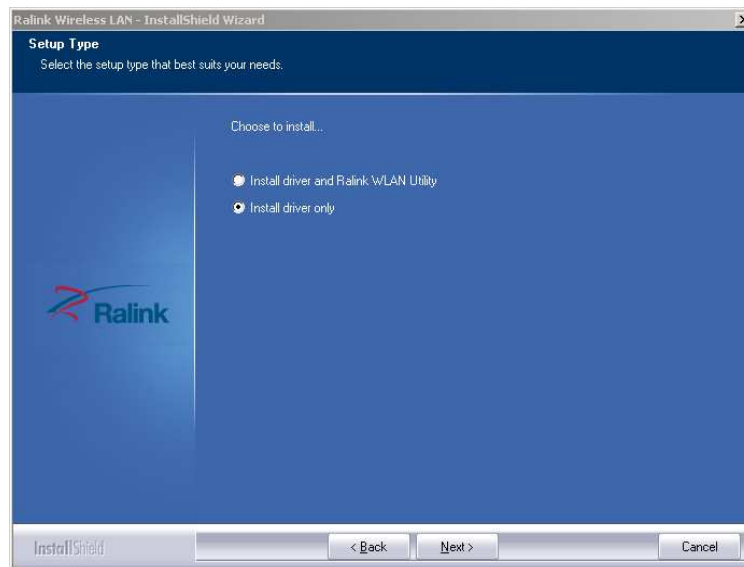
Ralink Wireless LAN - InstallShield Wizard

Setup Type

Select the setup type that best suits your needs.

Choose to install...

Install driver and Ralink WLAN Utility

Install driver only

Ralink

InstallShield

< Back

Next >

Cancel